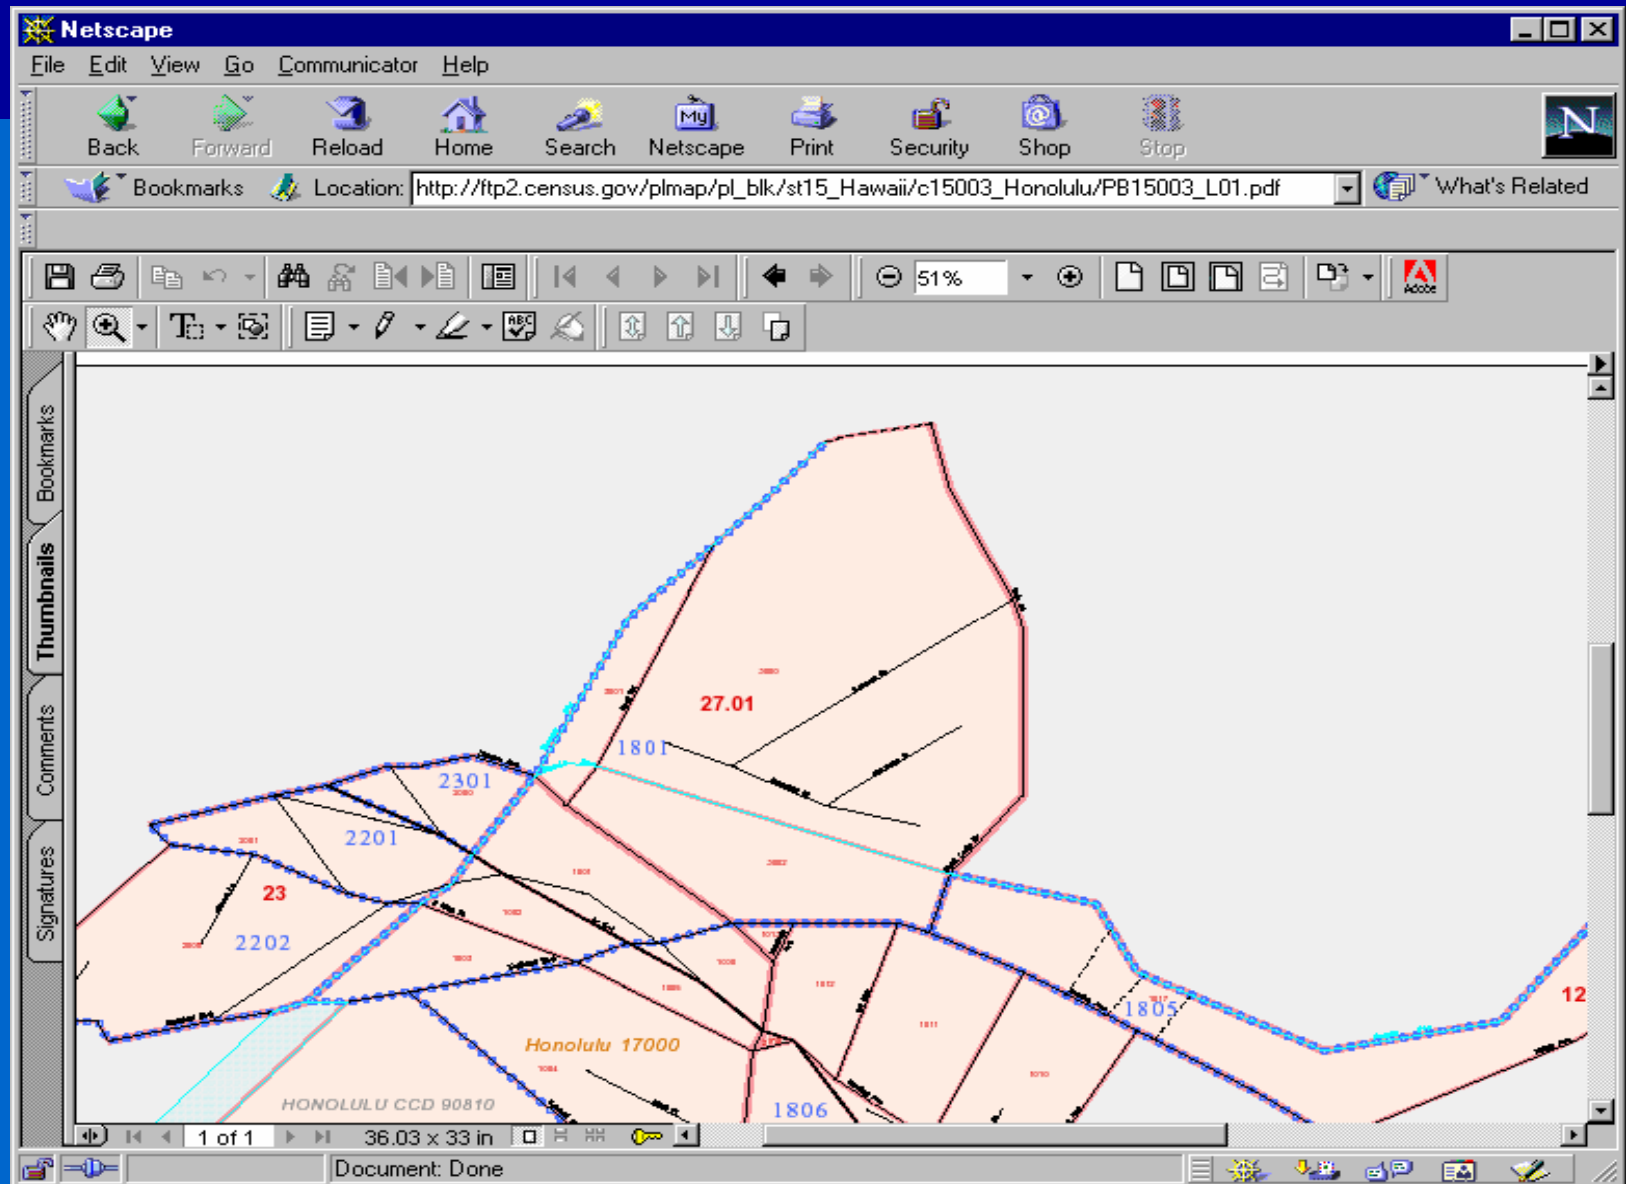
Netscape

File Edit View Go Communicator Help

Back Forward Reload Home Search Netscape Print Security Shop Stop

Bookmarks Location: http://ftp2.census.gov/plmap/pl_blk/st15_Hawaii/c15003_Honolulu/PB15003_L01.pdf What's Related

51%

Bookmarks Thumbnails Comments Signatures

27.01
1801
2301
2201
23
2202
1805
12
Honolulu 17000
HONOLULU CCD 90810
1806

1 of 1 36.03 x 33 in

Document: Done